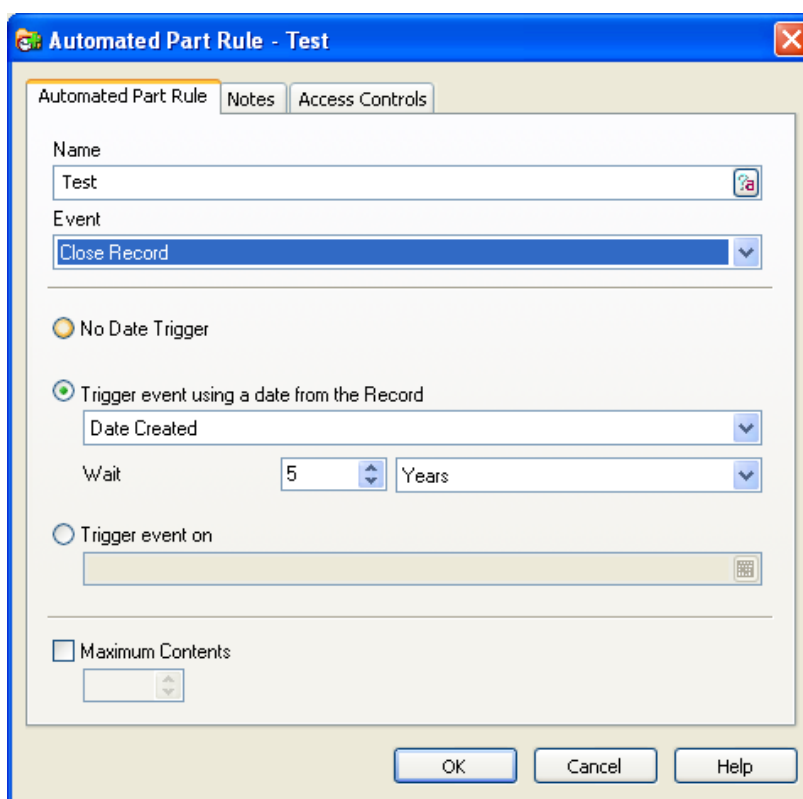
Automated Part Rule - Test

Automated Part Rule | Notes | Access Controls

Name

Test

Event

Close Record

No Date Trigger

Trigger event using a date from the Record

Date Created

Wait 5 Years

Trigger event on

Maximum Contents

OK Cancel Help